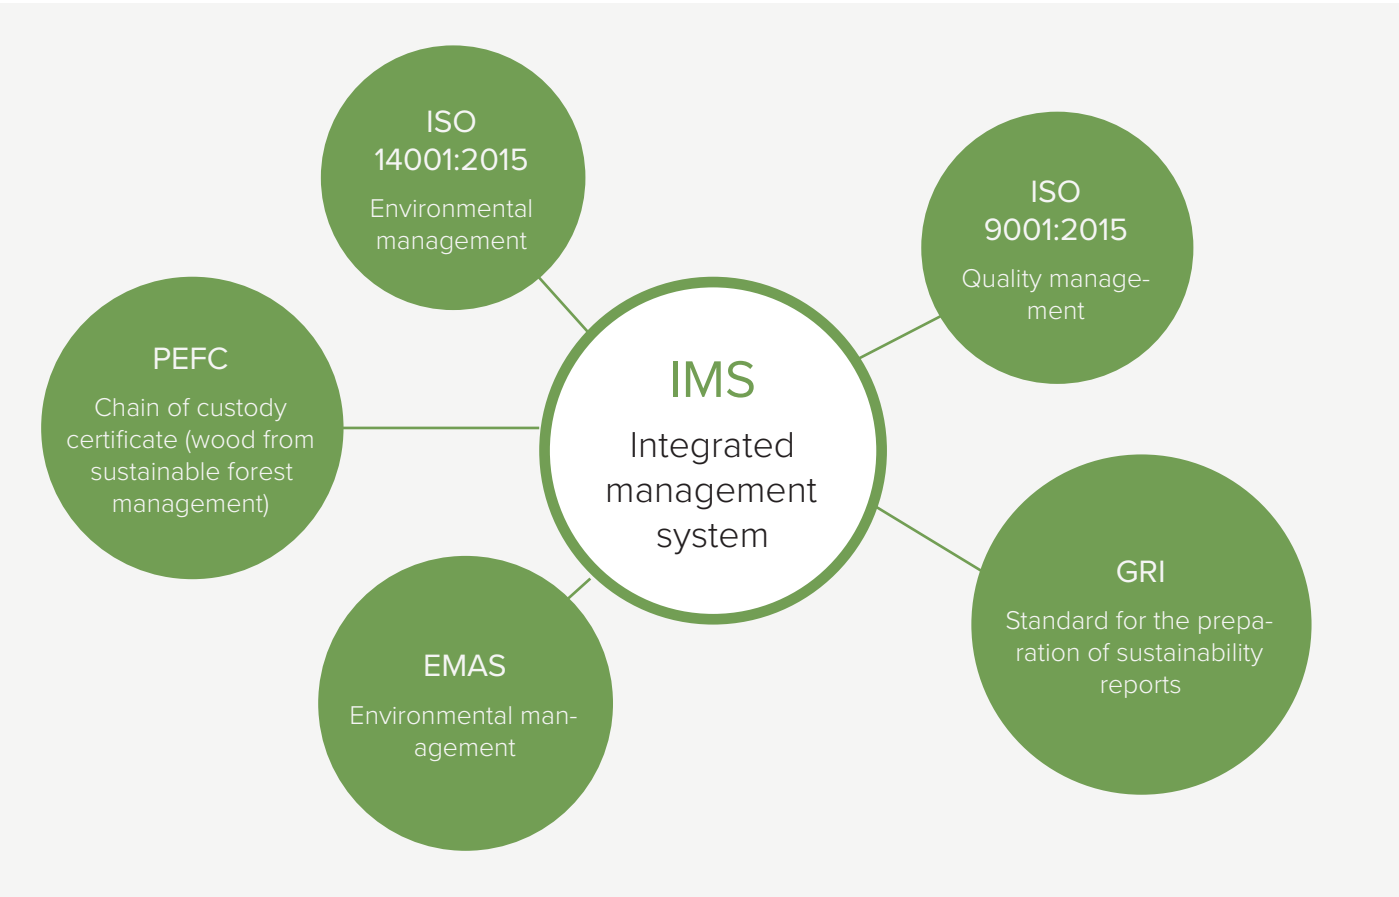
ISO 14001:2015
Environmental management

ISO 9001:2015
Quality management

PEFC
Chain of custody certificate (wood from sustainable forest management)

IMS
Integrated management system

EMAS
Environmental management

GRI
Standard for the preparation of sustainability reports